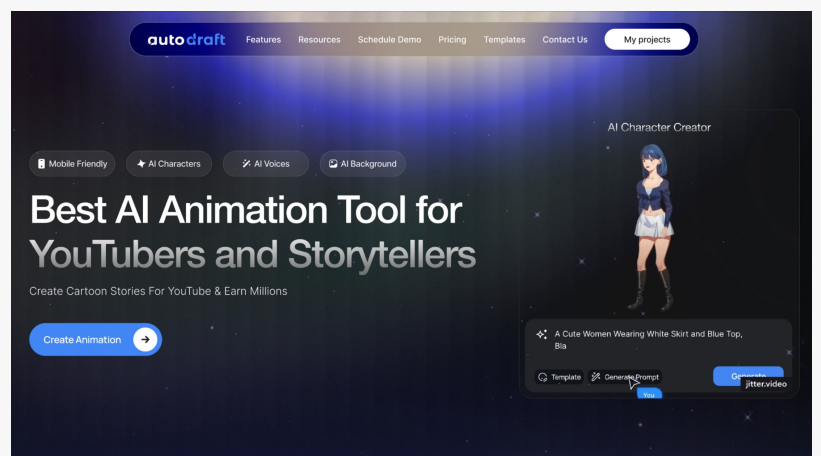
autodraft Features Resources Schedule Demo Pricing Templates Contact Us My projects

Mobile Friendly AI Characters AI Voices AI Background

Best AI Animation Tool for YouTubers and Storytellers

Create Cartoon Stories For YouTube & Earn Millions

Create Animation

AI Character Creator

A Cute Women Wearing White Skirt and Blue Top, Bla

Template Generate Prompt Generate

You

jitter.video